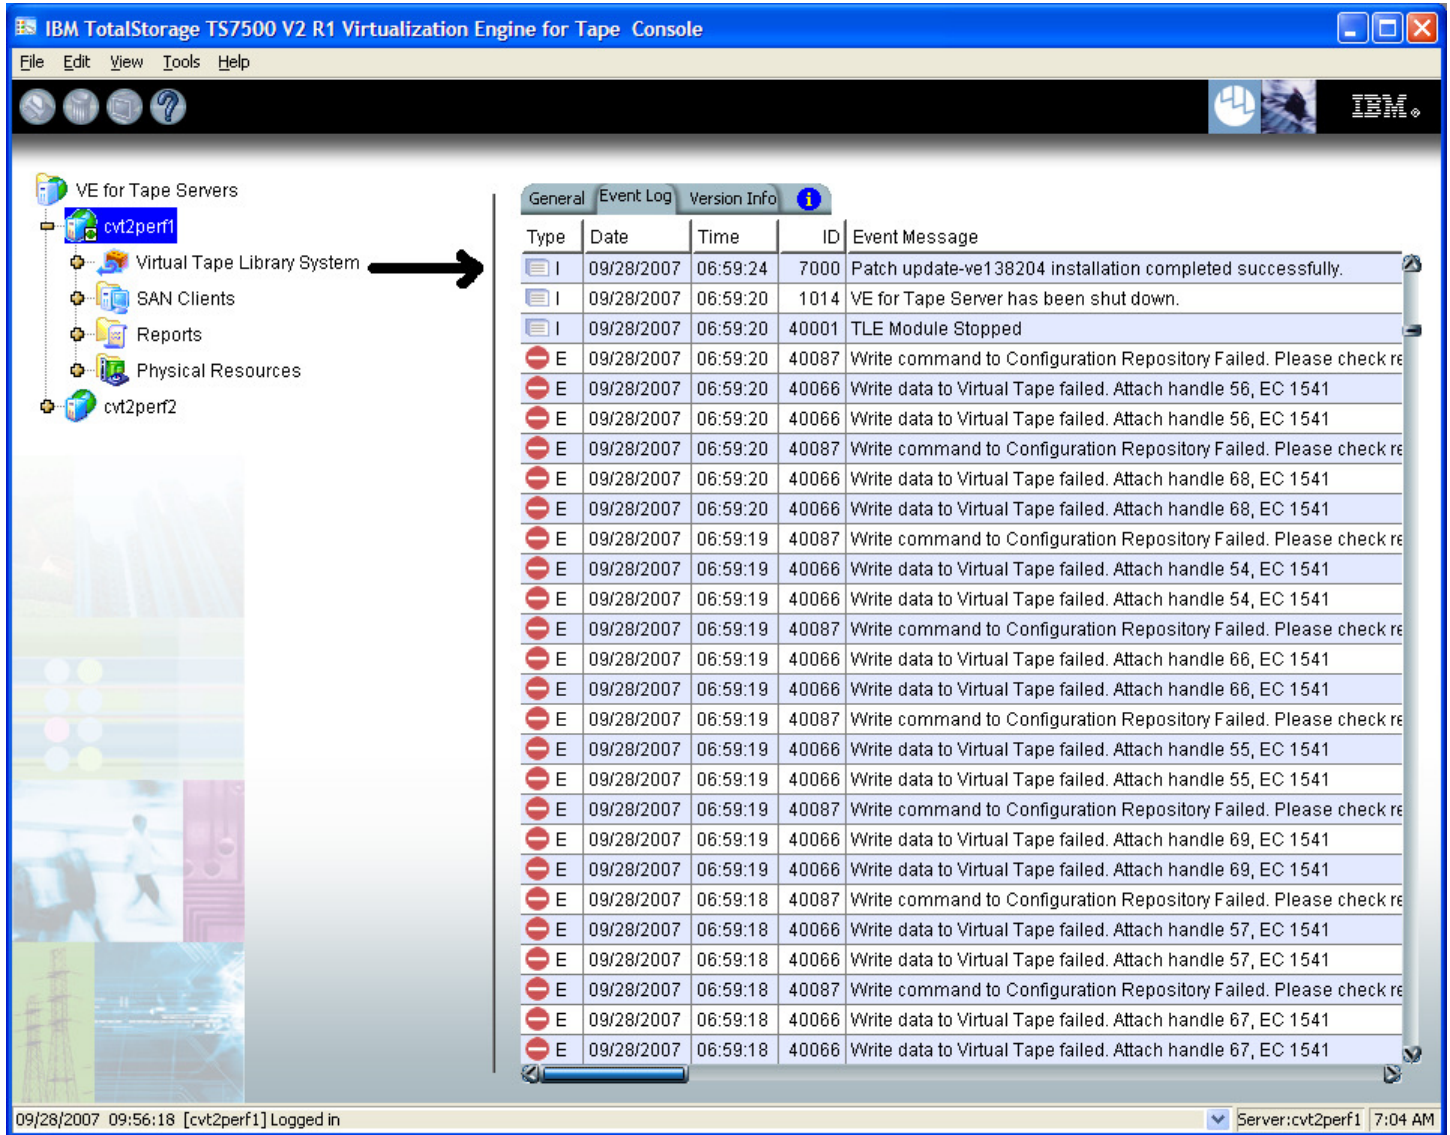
IBM TotalStorage TS7500 V2 R1 Virtualization Engine for Tape Console

File Edit View Tools Help

IBM.

VE for Tape Servers
cvt2perf1
Virtual Tape Library System
SAN Clients
Reports
Physical Resources
cvt2perf2

General | Event Log | Version Info

| Type | Date | Time | ID | Event Message |
|---|---|---|---|---|
| I | 09/28/2007 | 06:59:24 | 7000 | Patch update-ve138204 installation completed successfully. |
| I | 09/28/2007 | 06:59:20 | 1014 | VE for Tape Server has been shut down. |
| I | 09/28/2007 | 06:59:20 | 40001 | TLE Module Stopped |
| E | 09/28/2007 | 06:59:20 | 40087 | Write command to Configuration Repository Failed. Please check re |
| E | 09/28/2007 | 06:59:20 | 40066 | Write data to Virtual Tape failed. Attach handle 56, EC 1541 |
| E | 09/28/2007 | 06:59:20 | 40066 | Write data to Virtual Tape failed. Attach handle 56, EC 1541 |
| E | 09/28/2007 | 06:59:20 | 40087 | Write command to Configuration Repository Failed. Please check re |
| E | 09/28/2007 | 06:59:20 | 40066 | Write data to Virtual Tape failed. Attach handle 68, EC 1541 |
| E | 09/28/2007 | 06:59:20 | 40066 | Write data to Virtual Tape failed. Attach handle 68, EC 1541 |
| E | 09/28/2007 | 06:59:19 | 40087 | Write command to Configuration Repository Failed. Please check re |
| E | 09/28/2007 | 06:59:19 | 40066 | Write data to Virtual Tape failed. Attach handle 54, EC 1541 |
| E | 09/28/2007 | 06:59:19 | 40066 | Write data to Virtual Tape failed. Attach handle 54, EC 1541 |
| E | 09/28/2007 | 06:59:19 | 40087 | Write command to Configuration Repository Failed. Please check re |
| E | 09/28/2007 | 06:59:19 | 40066 | Write data to Virtual Tape failed. Attach handle 66, EC 1541 |
| E | 09/28/2007 | 06:59:19 | 40066 | Write data to Virtual Tape failed. Attach handle 66, EC 1541 |
| E | 09/28/2007 | 06:59:19 | 40087 | Write command to Configuration Repository Failed. Please check re |
| E | 09/28/2007 | 06:59:19 | 40066 | Write data to Virtual Tape failed. Attach handle 55, EC 1541 |
| E | 09/28/2007 | 06:59:19 | 40066 | Write data to Virtual Tape failed. Attach handle 55, EC 1541 |
| E | 09/28/2007 | 06:59:19 | 40087 | Write command to Configuration Repository Failed. Please check re |
| E | 09/28/2007 | 06:59:19 | 40066 | Write data to Virtual Tape failed. Attach handle 69, EC 1541 |
| E | 09/28/2007 | 06:59:19 | 40066 | Write data to Virtual Tape failed. Attach handle 69, EC 1541 |
| E | 09/28/2007 | 06:59:18 | 40087 | Write command to Configuration Repository Failed. Please check re |
| E | 09/28/2007 | 06:59:18 | 40066 | Write data to Virtual Tape failed. Attach handle 57, EC 1541 |
| E | 09/28/2007 | 06:59:18 | 40066 | Write data to Virtual Tape failed. Attach handle 57, EC 1541 |
| E | 09/28/2007 | 06:59:18 | 40087 | Write command to Configuration Repository Failed. Please check re |
| E | 09/28/2007 | 06:59:18 | 40066 | Write data to Virtual Tape failed. Attach handle 67, EC 1541 |
| E | 09/28/2007 | 06:59:18 | 40066 | Write data to Virtual Tape failed. Attach handle 67, EC 1541 |

09/28/2007 09:56:18 [cvt2perf1] Logged in
Server:cvt2perf1 | 7:04 AM